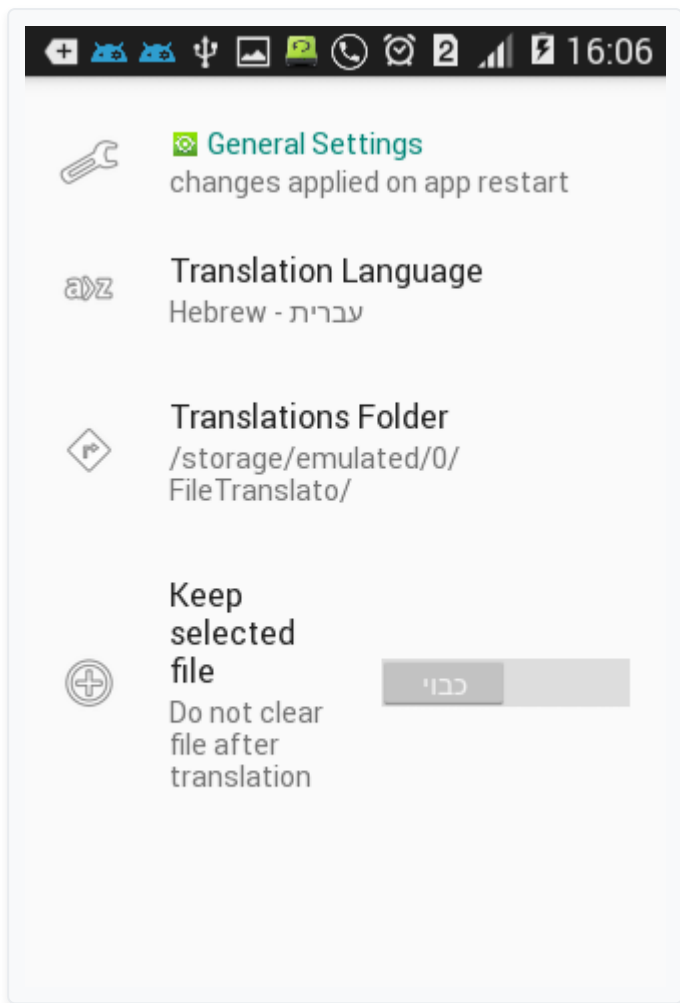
2 16:06

General Settings
changes applied on app restart

a›z

Translation Language
Hebrew - עברית

Translations Folder
/storage/emulated/0/FileTranslato/

Keep selected file
Do not clear file after translation

כבוי